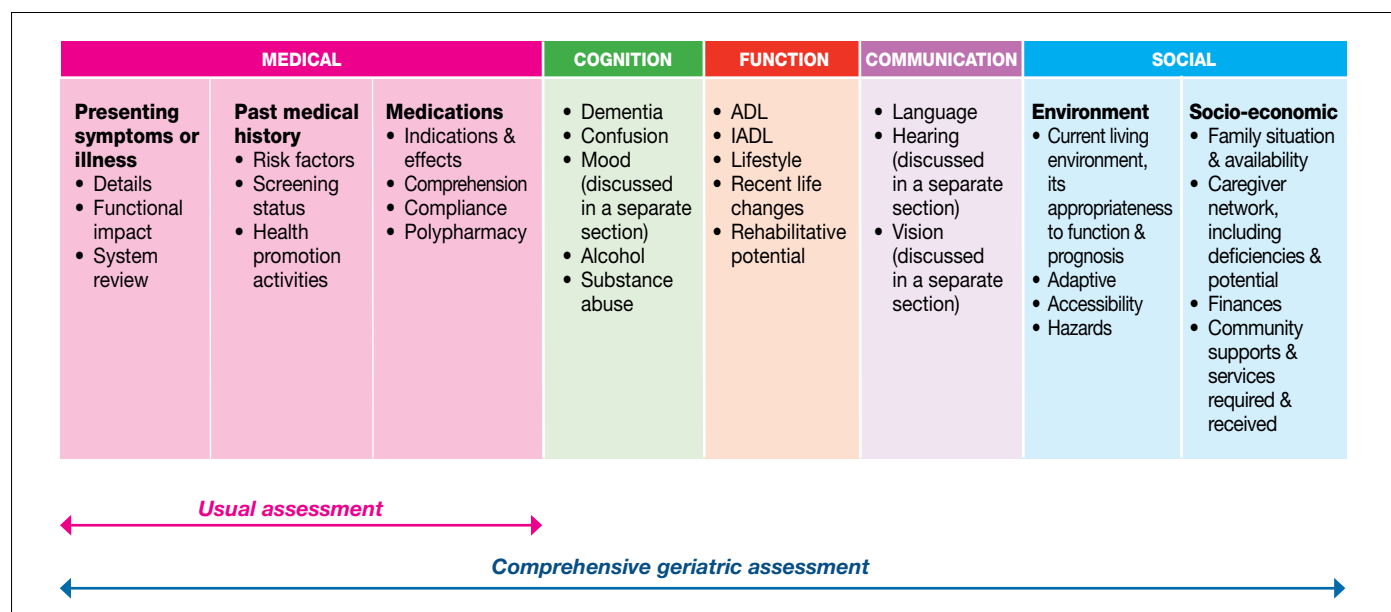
| MEDICAL | | | COGNITION | FUNCTION | COMMUNICATION | SOCIAL | |
|---|---|---|---|---|---|---|---|
| **Presenting symptoms or illness** • Details • Functional impact • System review | **Past medical history** • Risk factors • Screening status • Health promotion activities | **Medications** • Indications & effects • Comprehension • Compliance • Polypharmacy | • Dementia • Confusion • Mood (discussed in a separate section) • Alcohol • Substance abuse | • ADL • IADL • Lifestyle • Recent life changes • Rehabilitative potential | • Language • Hearing (discussed in a separate section) • Vision (discussed in a separate section) | **Environment** • Current living environment, its appropriateness to function & prognosis • Adaptive • Accessibility • Hazards | **Socio-economic** • Family situation & availability • Caregiver network, including deficiencies & potential • Finances • Community supports & services required & received |

Usual assessment

Comprehensive geriatric assessment